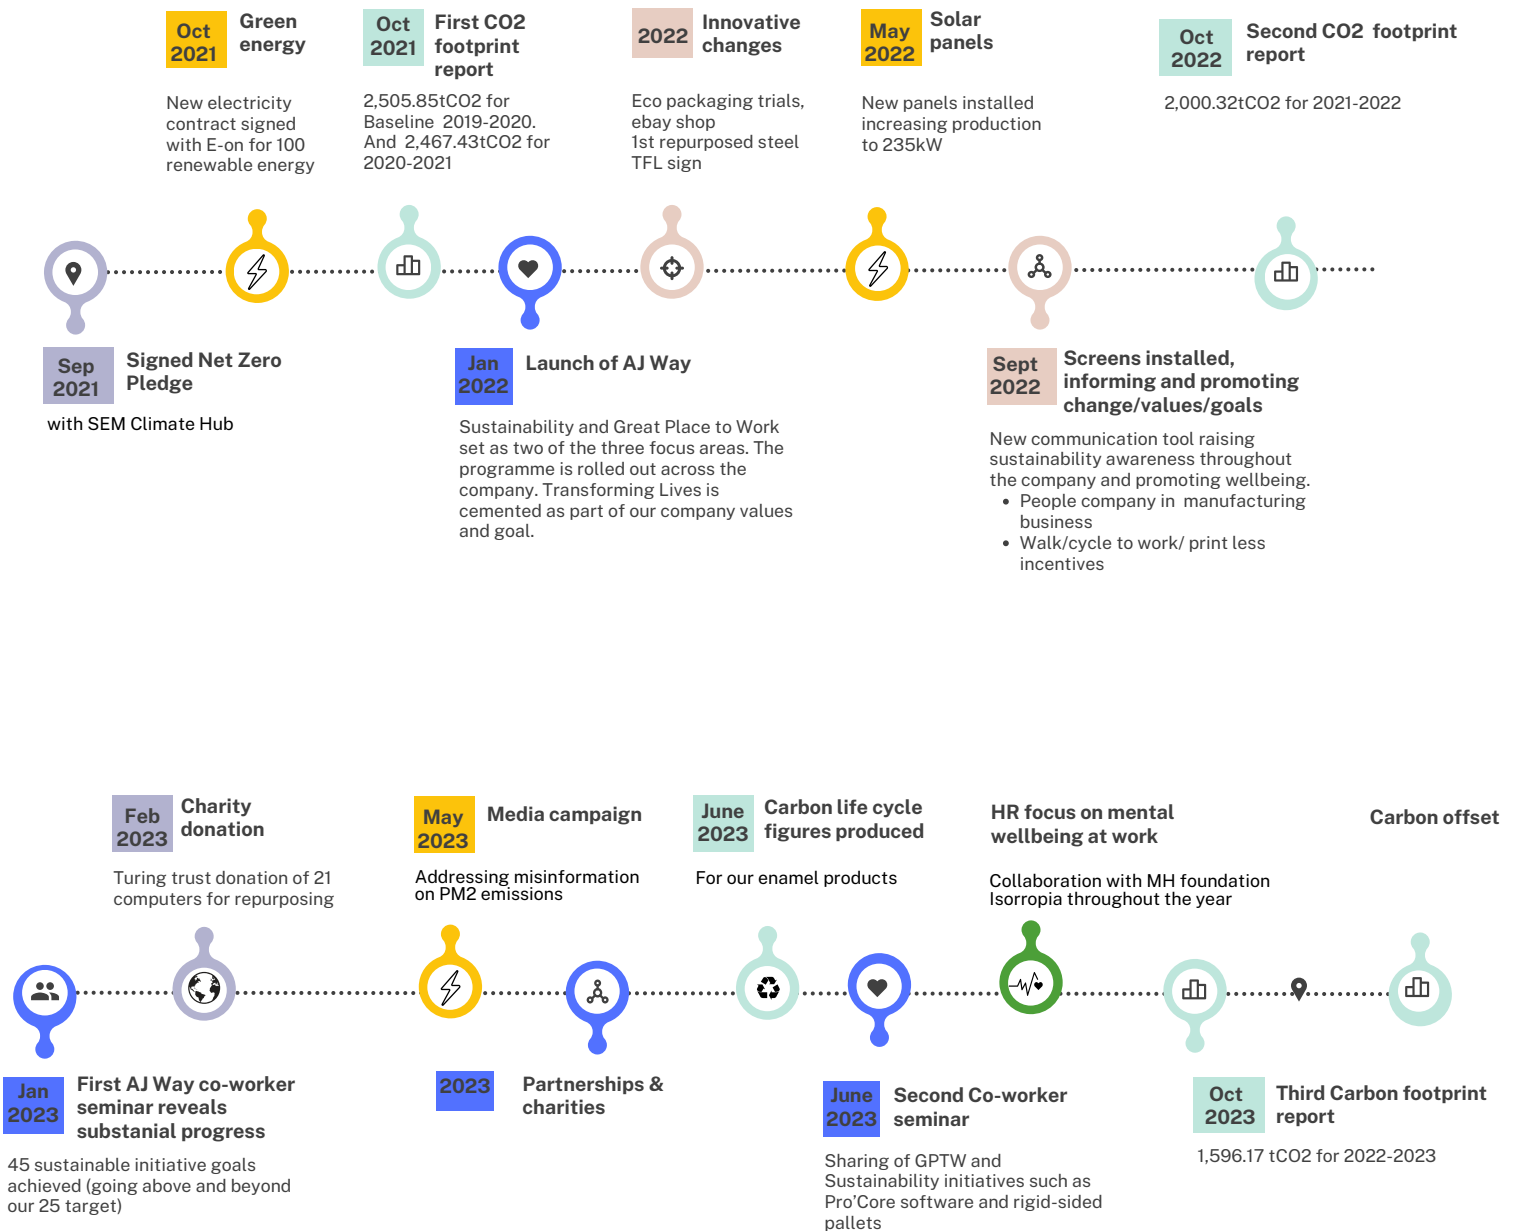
Oct 2021 Green energy

New electricity contract signed with E-on for 100 renewable energy

Oct 2021 First CO2 footprint report

2,505.85tCO2 for Baseline 2019-2020. And 2,467.43tCO2 for 2020-2021

2022 Innovative changes

Eco packaging trials, ebay shop
1st repurposed steel TFL sign

May 2022 Solar panels

New panels installed increasing production to 235kW

Oct 2022 Second CO2 footprint report

2,000.32tCO2 for 2021-2022

Sep 2021 Signed Net Zero Pledge

with SEM Climate Hub

Jan 2022 Launch of AJ Way

Sustainability and Great Place to Work set as two of the three focus areas. The programme is rolled out across the company. Transforming Lives is cemented as part of our company values and goal.

Sept 2022 Screens installed, informing and promoting change/values/goals

New communication tool raising sustainability awareness throughout the company and promoting wellbeing.
• People company in manufacturing business
• Walk/cycle to work/ print less incentives

Feb 2023 Charity donation

Turing trust donation of 21 computers for repurposing

May 2023 Media campaign

Addressing misinformation on PM2 emissions

June 2023 Carbon life cycle figures produced

For our enamel products

HR focus on mental wellbeing at work

Collaboration with MH foundation Isorropia throughout the year

Carbon offset

Jan 2023 First AJ Way co-worker seminar reveals substanial progress

45 sustainable initiative goals achieved (going above and beyond our 25 target)

2023 Partnerships & charities

June 2023 Second Co-worker seminar

Sharing of GPTW and Sustainability initiatives such as Pro'Core software and rigid-sided pallets

Oct 2023 Third Carbon footprint report

1,596.17 tCO2 for 2022-2023